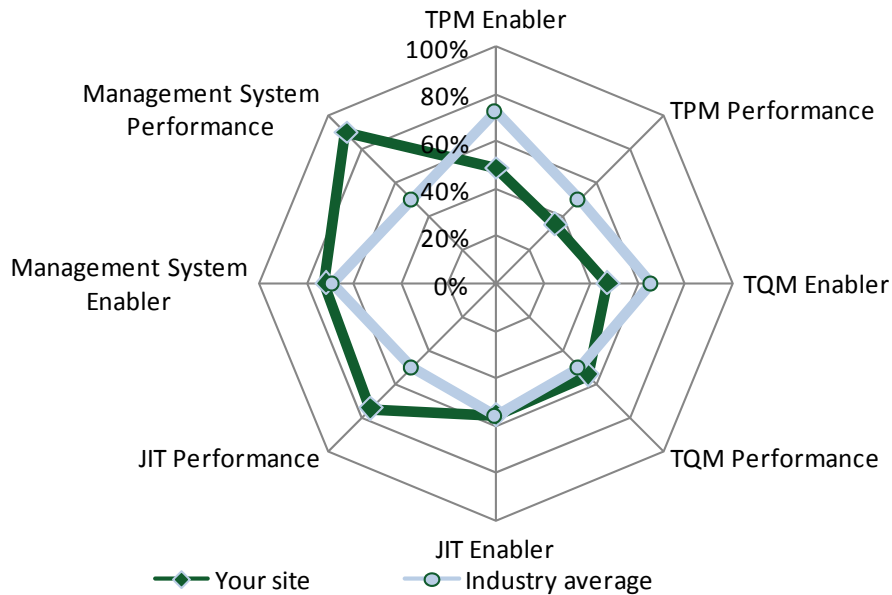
TPM Enabler

100%

80%

60%

40%

20%

0%

TPM Performance

TQM Enabler

TQM Performance

JIT Enabler

JIT Performance

Management System Enabler

Management System Performance

Your site

Industry average